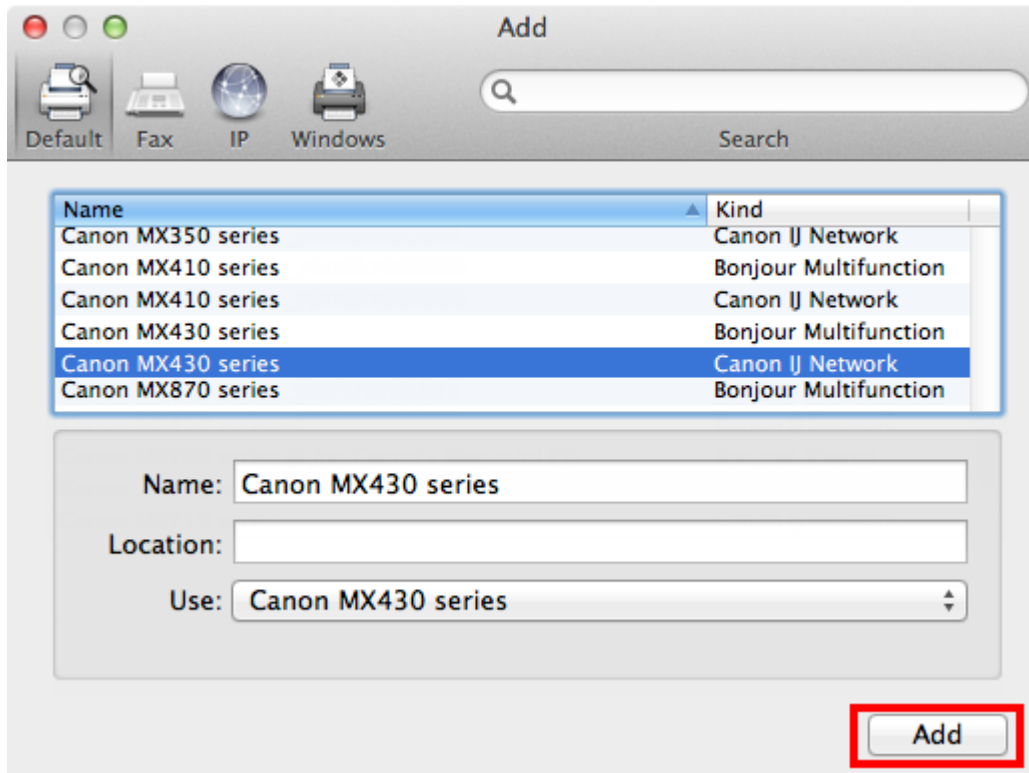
Add

Default Fax IP Windows

Search

| Name | Kind |
|---|---|
| Canon MX350 series | Canon IJ Network |
| Canon MX410 series | Bonjour Multifunction |
| Canon MX410 series | Canon IJ Network |
| Canon MX430 series | Bonjour Multifunction |
| Canon MX430 series | Canon IJ Network |
| Canon MX870 series | Bonjour Multifunction |

Name: Canon MX430 series

Location:

Use: Canon MX430 series

Add